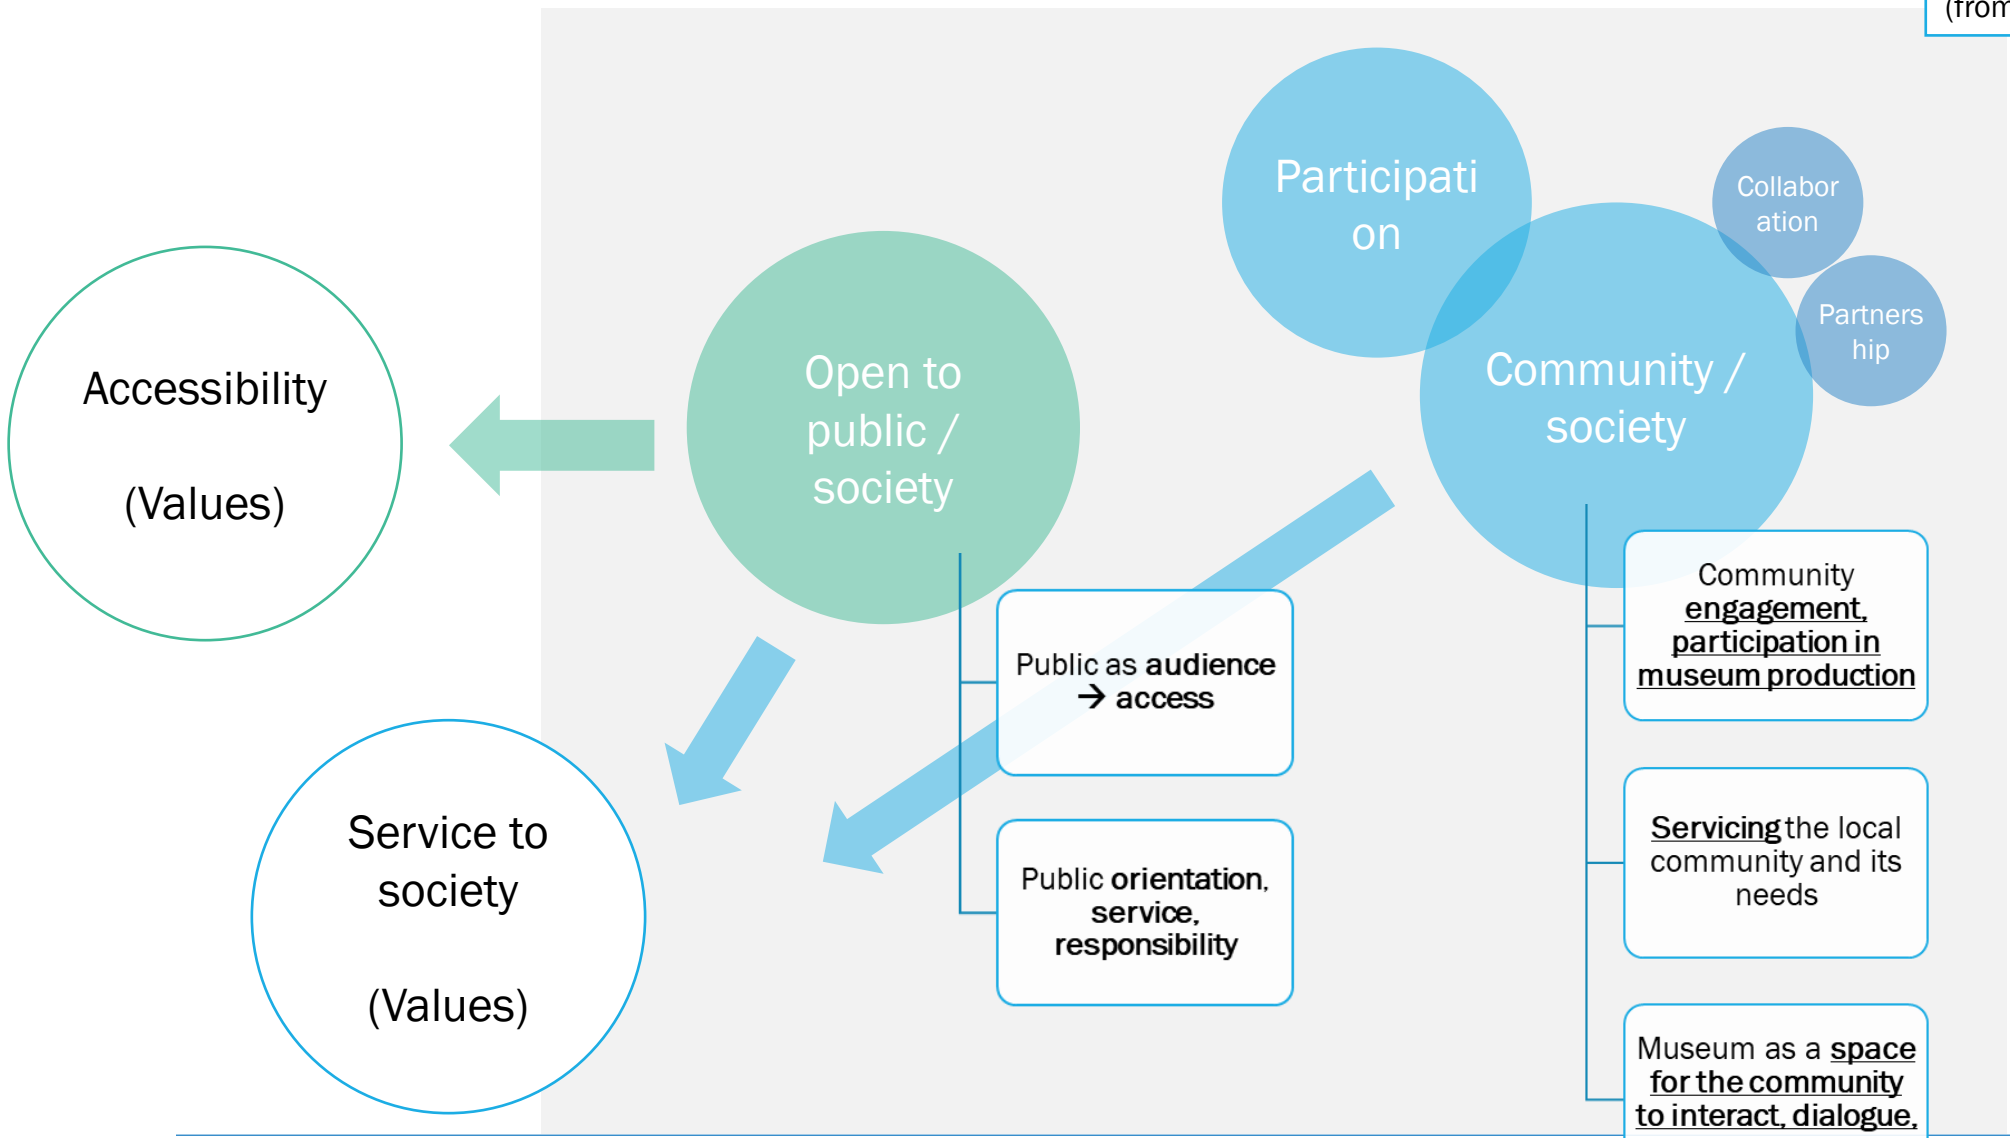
(from

Participati on

Collabor ation

Partners hip

Community / society

Accessibility

(Values)

Open to public / society

Public as audience → access

Public orientation, service, responsibility

Community engagement, participation in museum production

Servicing the local community and its needs

Museum as a space for the community to interact, dialogue,

Service to society

(Values)